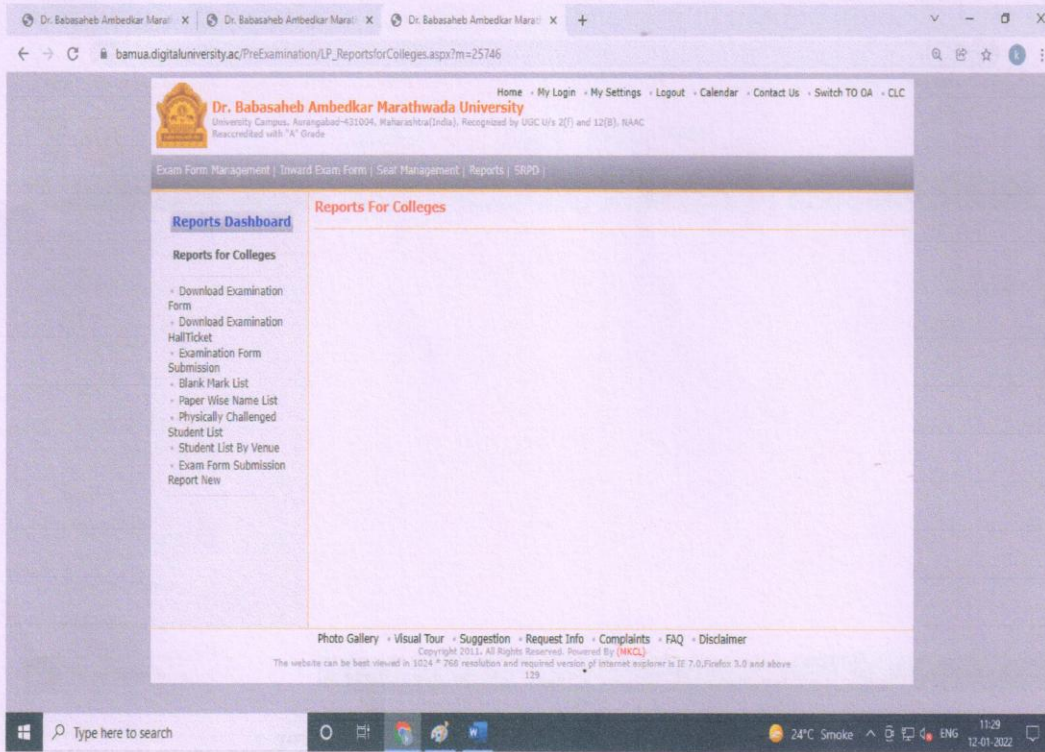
Dr. Babasaheb Ambedkar Marat ×  Dr. Babasaheb Ambedkar Marat ×  Dr. Babasaheb Ambedkar Marat ×  +

bamua.digitaluniversity.ac/PreExamination/LP_ReportsforColleges.aspx?m=25746

Home · My Login · My Settings · Logout · Calendar · Contact Us · Switch TO OA · CLC

Dr. Babasaheb Ambedkar Marathwada University
University Campus, Aurangabad-431004, Maharashtra(India). Recognized by UGC U/s 2(f) and 12(B). NAAC Reaccredited with "A" Grade

Exam Form Management | Inward Exam Form | Seat Management | Reports | SRPD |

Reports Dashboard

Reports for Colleges

Reports For Colleges

· Download Examination Form
· Download Examination HallTicket
· Examination Form Submission
· Blank Mark List
· Paper Wise Name List
· Physically Challenged Student List
· Student List By Venue
· Exam Form Submission Report New

Photo Gallery · Visual Tour · Suggestion · Request Info · Complaints · FAQ · Disclaimer
Copyright 2011. All Rights Reserved. Powered By (MKCL)
The website can be best viewed in 1024 * 768 resolution and required version of internet explorer is IE 7.0,Firefox 3.0 and above
129

Type here to search

24°C Smoke ENG 11:29 12-01-2022